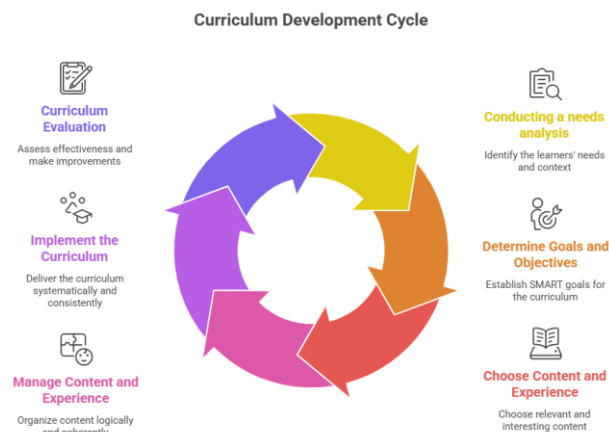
Curriculum Development Cycle

Curriculum Evaluation
Assess effectiveness and make improvements

Implement the Curriculum
Deliver the curriculum systematically and consistently

Manage Content and Experience
Organize content logically and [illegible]

Conducting a needs analysis
Identify the learners' needs and context

Determine Goals and Objectives
Establish SMART goals for the curriculum

Choose Content and Experience
Choose relevant and interesting content